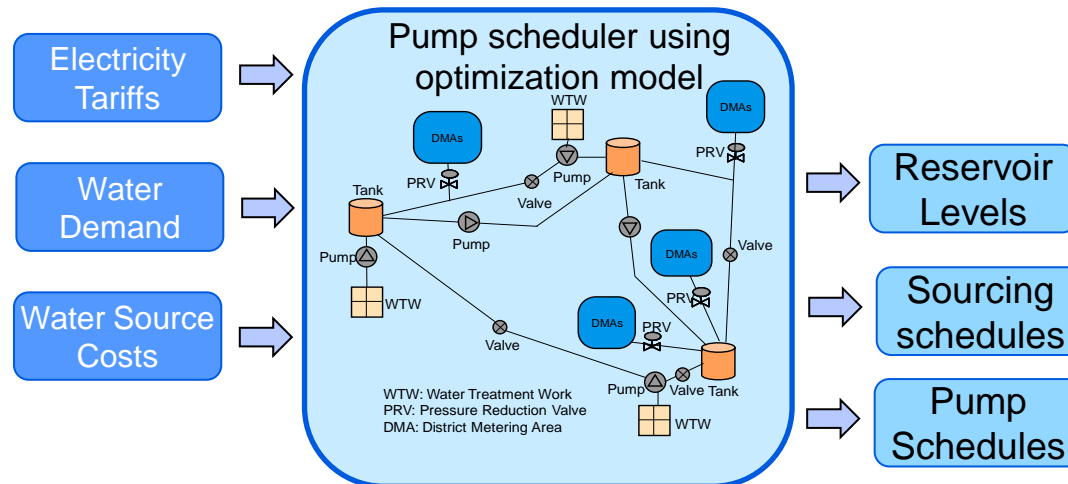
Electricity Tariffs

Water Demand

Water Source Costs

Pump scheduler using optimization model

WTW

DMAs

DMAs

PRV

PRV

Pump

Tank

Tank

Valve

Pump

Valve

Pump

DMAs

WTW

PRV

DMAs

PRV

Valve

Pump

Valve

Tank

WTW

WTW: Water Treatment Work
PRV: Pressure Reduction Valve
DMA: District Metering Area

Reservoir Levels

Sourcing schedules

Pump Schedules